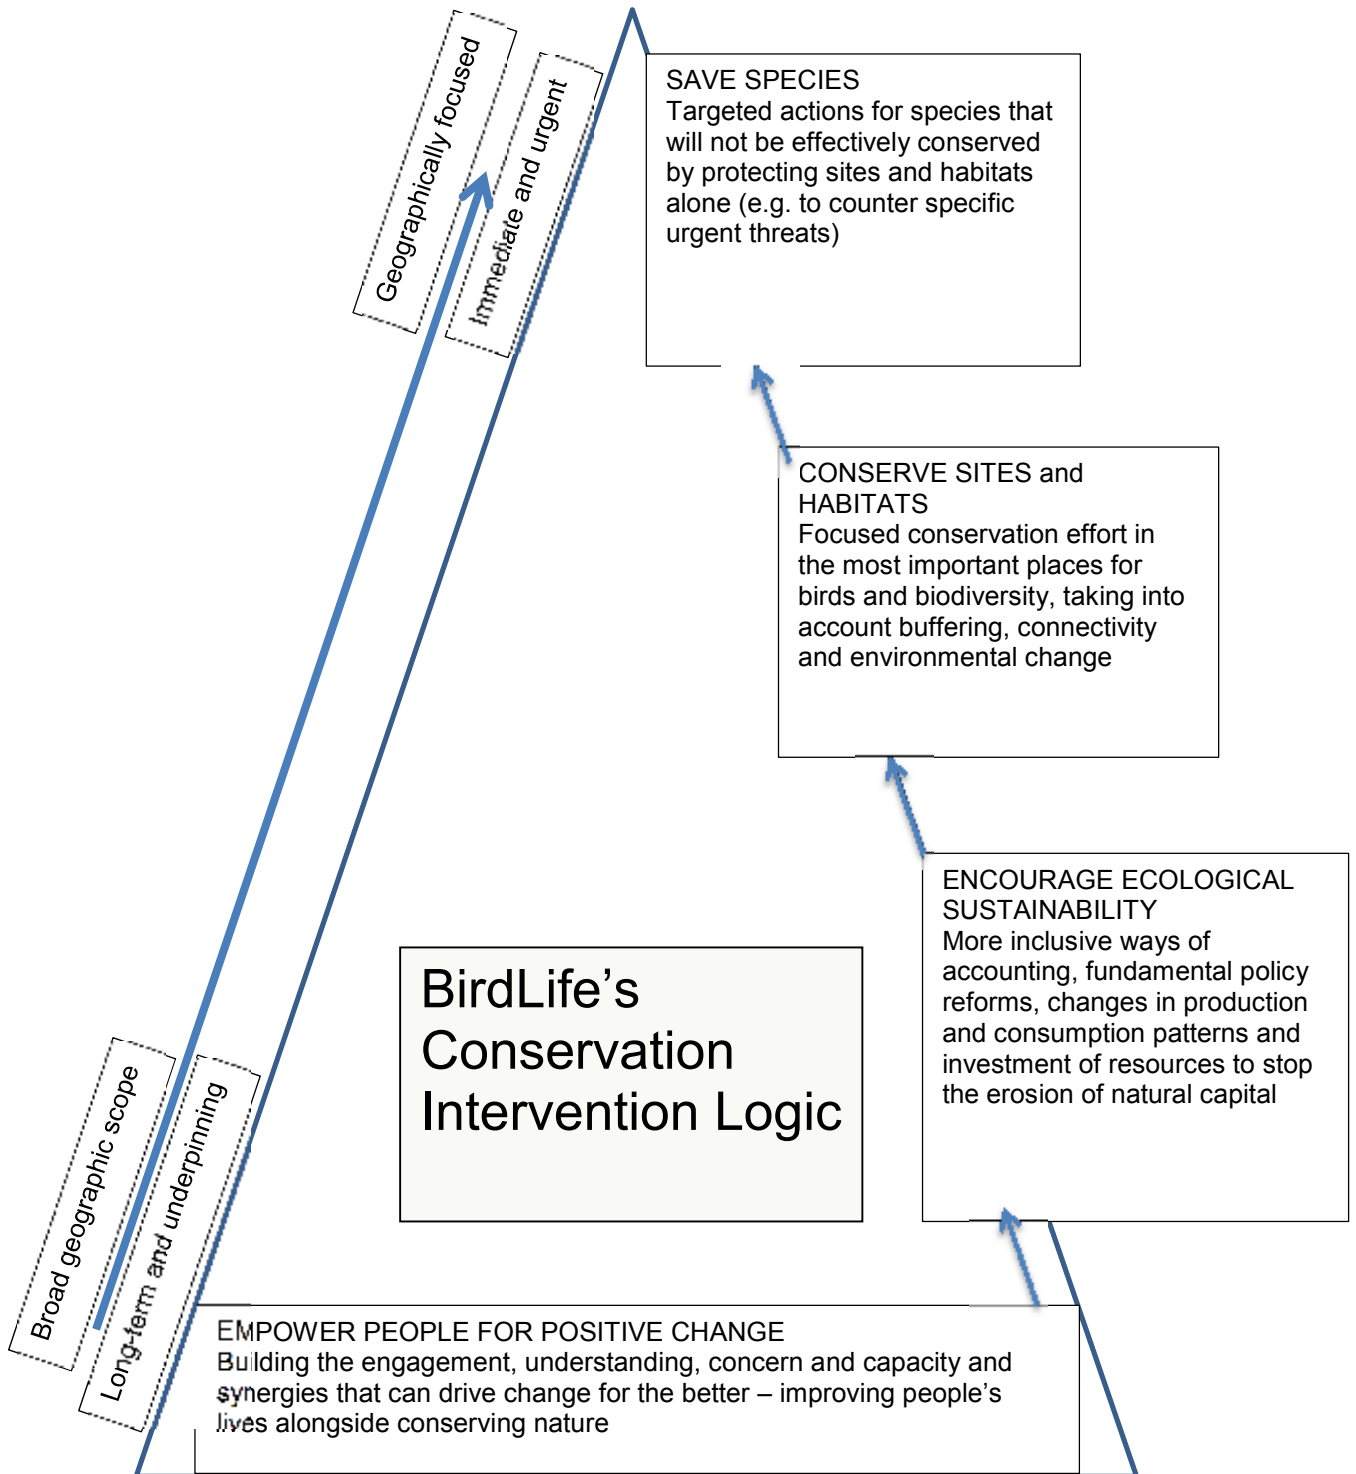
Geographically focused

Immediate and urgent

SAVE SPECIES
Targeted actions for species that will not be effectively conserved by protecting sites and habitats alone (e.g. to counter specific urgent threats)

CONSERVE SITES and HABITATS
Focused conservation effort in the most important places for birds and biodiversity, taking into account buffering, connectivity and environmental change

ENCOURAGE ECOLOGICAL SUSTAINABILITY
More inclusive ways of accounting, fundamental policy reforms, changes in production and consumption patterns and investment of resources to stop the erosion of natural capital

BirdLife's Conservation Intervention Logic

Broad geographic scope

Long-term and underpinning

EMPOWER PEOPLE FOR POSITIVE CHANGE
Building the engagement, understanding, concern and capacity and synergies that can drive change for the better – improving people's lives alongside conserving nature